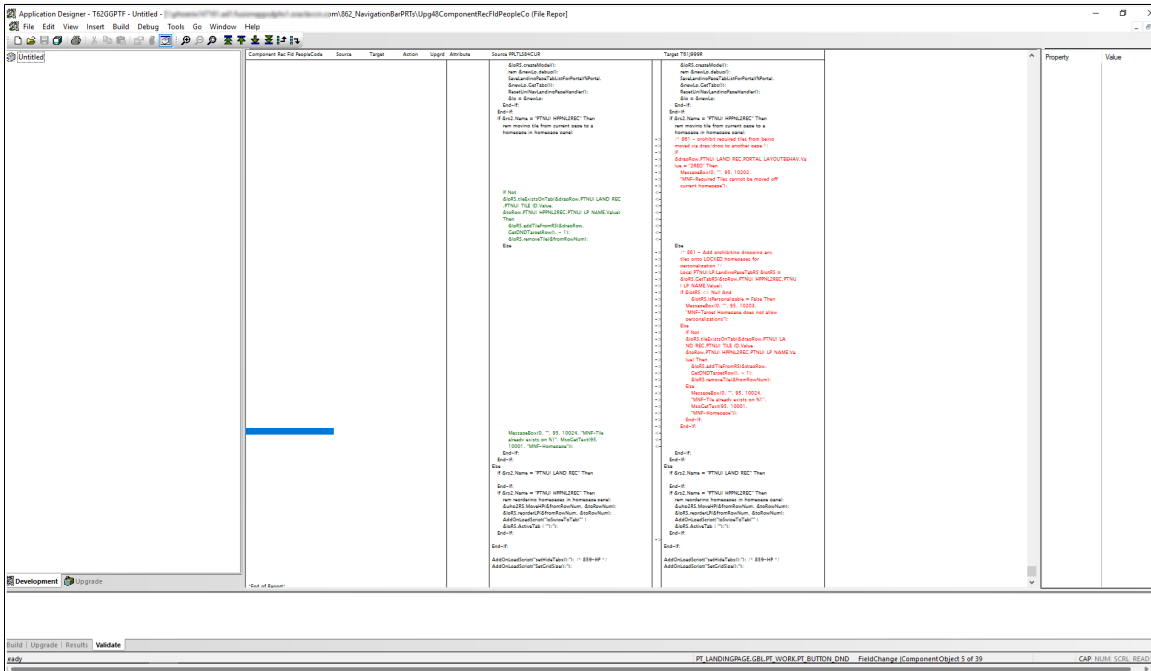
Application Designer - T62GPTF - Untitled - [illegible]m\862_NavigationBarPRTs\Upg48ComponentRecFldPeopleCo (File Repor)

File Edit View Insert Build Debug Tools Go Window Help

Untitled

Component Rec Fld PeopleCode | Source | Target | Action | Upgrd | Attribute | Source PRLTLS84CUR | Target T61J999R

Property | Value

&loRS.createModel();
rem &newLp.debug();
SaveLandingPageTabListForPortal(%Portal,
&newLp.GetTabs());
ResetUniNavLandingPageHandler();
&lo = &newLo;
End-If;
End-If;
If &rs2.Name = "PTNUI_HPPNL2REC" Then
rem moving tile from current page to a
homepage in homepage panel;

If Not
&loRS.tileExistsOnTab(&dragRow.PTNUI_LAND_REC
.PTNUI_TILE_ID.Value,
&toRow.PTNUI_HPPNL2REC.PTNUI_LP_NAME.Value)
Then
&loRS.addTileFromRS(&dragRow,
GetDNDTargetRow(), - 1);
&loRS.removeTile(&fromRowNum);
Else

MessageBox(0, "", 95, 10024, "MNF-Tile
already exists on %1", MsgGetText(95,
10001, "MNF-Homepage"));
End-If;
End-If;
Else
If &rs2.Name = "PTNUI_LAND_REC" Then

End-If;
If &rs2.Name = "PTNUI_HPPNL2REC" Then
rem reordering homepages in homepage panel;
&uho2RS.MoveHP(&fromRowNum, &toRowNum);
&loRS.reorderLP(&fromRowNum, &toRowNum);
AddOnLoadScript("isSwapToTab()" );
&loRS.ActiveTab = "1";
End-If;
End-If;

AddOnLoadScript("setHideTabs(1);"); /* 859-HP */
AddOnLoadScript("SetGridSize();");

&loRS.createModel();
rem &newLp.debug();
SaveLandingPageTabListForPortal(%Portal,
&newLp.GetTabs());
ResetUniNavLandingPageHandler();
&lo = &newLo;
End-If;
End-If;
If &rs2.Name = "PTNUI_HPPNL2REC" Then
rem moving tile from current page to a
homepage in homepage panel;
/* 861 - prohibit required tiles from being
moved via drag /drop to another page */
If
&dragRow.PTNUI_LAND_REC.PORTAL_LAYOUTEDHAV.Va
lue = "2980" Then
MessageBox(0, "", 95, 10202,
"MNF-Required Tiles cannot be moved off
current homepage");

Else
/* 861 - Add prohibiting dropping any
tiles onto LOCKED homepages for
personalization */
Local PTNUI_LP:LandingPageTabRS &lotRS =
&loRS.GetTabRS(&toRow.PTNUI_HPPNL2REC.PTNU
I_LP_NAME.Value);
If &lotRS <> Null And
&lotRS.isPersonalizable = False Then
MessageBox(0, "", 95, 10203,
"MNF-Target Homepage does not allow
personalizations");
Else
If Not
&loRS.tileExistsOnTab(&dragRow.PTNUI_LA
ND_REC.PTNUI_TILE_ID.Value,
&toRow.PTNUI_HPPNL2REC.PTNUI_LP_NAME.Va
lue) Then
&loRS.addTileFromRS(&dragRow,
GetDNDTargetRow(), - 1);
&loRS.removeTile(&fromRowNum);
Else
MessageBox(0, "", 95, 10024,
"MNF-Tile already exists on %1",
MsgGetText(95, 10001,
"MNF-Homepage"));
End-If;
End-If;

End-If;
End-If;
Else
If &rs2.Name = "PTNUI_LAND_REC" Then

End-If;
If &rs2.Name = "PTNUI_HPPNL2REC" Then
rem reordering homepages in homepage panel;
&uho2RS.MoveHP(&fromRowNum, &toRowNum);
&loRS.reorderLP(&fromRowNum, &toRowNum);
AddOnLoadScript("isSwapToTab()" );
&loRS.ActiveTab = "1";
End-If;
End-If;

AddOnLoadScript("setHideTabs(1);"); /* 859-HP */
AddOnLoadScript("SetGridSize();");

*End of Report*

Development | Upgrade

Build | Upgrade | Results | Validate

eady | PT_LANDINGPAGE.GBL.PT_WORK.PT_BUTTON_DND FieldChange (ComponentObject 5 of 39 | CAP NUM SCRL READ